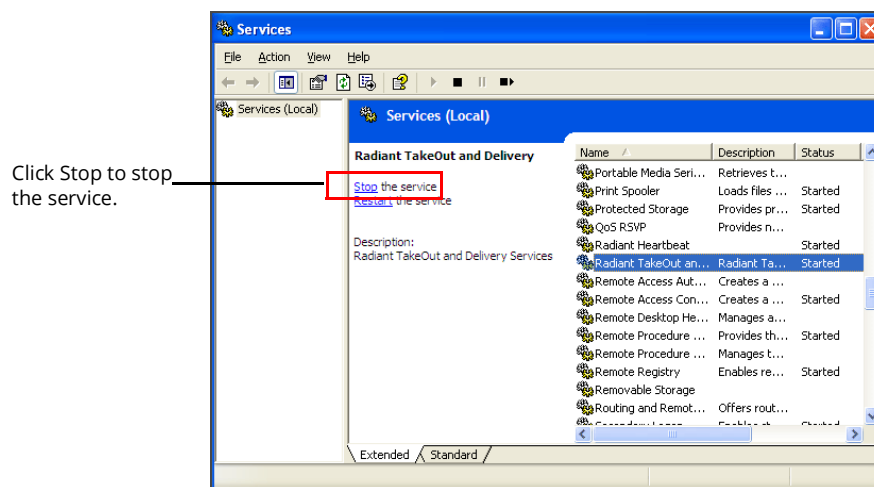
Services

File Action View Help

Services (Local)

Services (Local)

Click Stop to stop the service.

Radiant TakeOut and Delivery

Stop the service
Restart the service

Description:
Radiant TakeOut and Delivery Services

| Name | Description | Status |
|---|---|---|
| Portable Media Seri... | Retrieves t... | |
| Print Spooler | Loads files ... | Started |
| Protected Storage | Provides pr... | Started |
| QoS RSVP | Provides n... | |
| Radiant Heartbeat | | Started |
| Radiant TakeOut an... | Radiant Ta... | Started |
| Remote Access Aut... | Creates a ... | |
| Remote Access Con... | Creates a ... | Started |
| Remote Desktop He... | Manages a... | |
| Remote Procedure ... | Provides th... | Started |
| Remote Procedure ... | Manages t... | |
| Remote Registry | Enables re... | Started |
| Removable Storage | | |
| Routing and Remot... | Offers rout... | |
| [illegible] | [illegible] | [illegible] |

Extended Standard